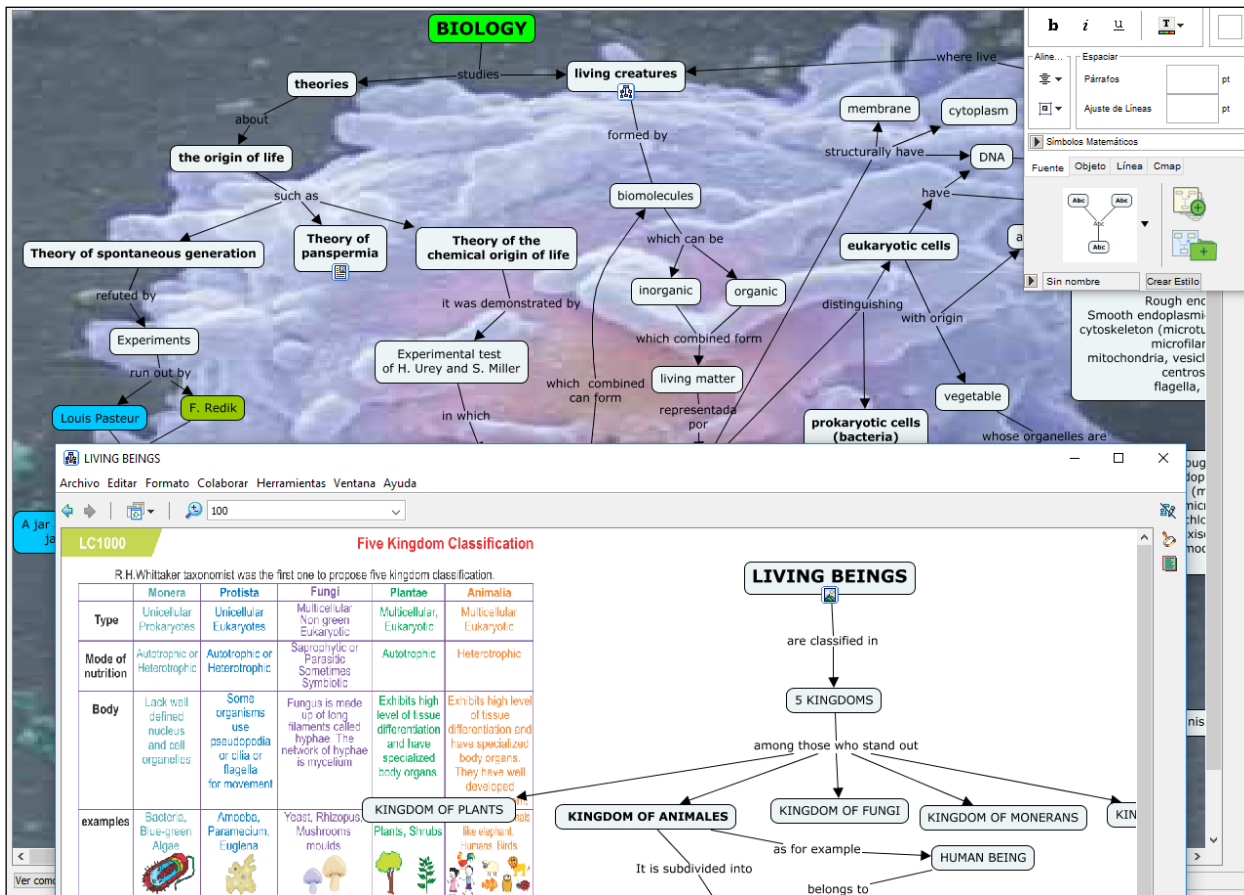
BIOLOGY

theories

studies

living creatures

where live

about

the origin of life

formed by

membrane

cytoplasm

structurally have

DNA

such as

biomolecules

have

Theory of spontaneous generation

Theory of panspermia

Theory of the chemical origin of life

which can be

eukaryotic cells

refuted by

inorganic

organic

distinguishing

it was demonstrated by

with origin

Experiments

which combined form

Experimental test of H. Urey and S. Miller

run out by

living matter

which combined can form

vegetable

Louis Pasteur

F. Redik

representada por

in which

prokaryotic cells (bacteria)

whose organelles are

A jar

b i u

Aline...

Espaciar

Párrafos pt

Ajuste de Líneas pt

Símbolos Matemáticos

Fuente Objeto Línea Cmap

Abc Abc Abc Abc

Sin nombre

Crear Estilo

Rough end

Smooth endoplasmic

cytoskeleton (microtu

microfilar

mitochondria, vesicl

centros

flagella,

LIVING BEINGS

Archivo Editar Formato Colaborar Herramientas Ventana Ayuda

100

LC1000

Five Kingdom Classification

R.H.Whittaker taxonomist was the first one to propose five kingdom classification.

| | Monera | Protista | Fungi | Plantae | Animalia |
|---|---|---|---|---|---|
| Type | Unicellular Prokaryotes | Unicellular Eukaryotes | Multicellular Non green Eukaryotic | Multicellular, Eukaryotic | Multicellular Eukaryotic |
| Mode of nutrition | Autotrophic or Heterotrophic | Autotrophic or Heterotrophic | Saprophytic or Parasitic Sometimes Symbiotic | Autotrophic | Heterotrophic |
| Body | Lack well defined nucleus and cell organelles | Some organisms use pseudopodia or cilia or flagella for movement | Fungus is made up of long filaments called hyphae. The network of hyphae is mycelium | Exhibits high level of tissue differentiation and have specialized body organs | Exhibits high level of tissue differentiation and have specialized body organs. They have well developed |
| examples | Bacteria, Blue-green Algae | Amoeba, Paramecium, Euglena | Yeast, Rhizopus, Mushrooms moulds | Plants, Shrubs | like elephant, Humans, Birds |

LIVING BEINGS

are classified in

5 KINGDOMS

among those who stand out

KINGDOM OF PLANTS

KINGDOM OF ANIMALES

KINGDOM OF FUNGI

KINGDOM OF MONERANS

KIN

as for example

HUMAN BEING

It is subdivided into

belongs to

Ver como